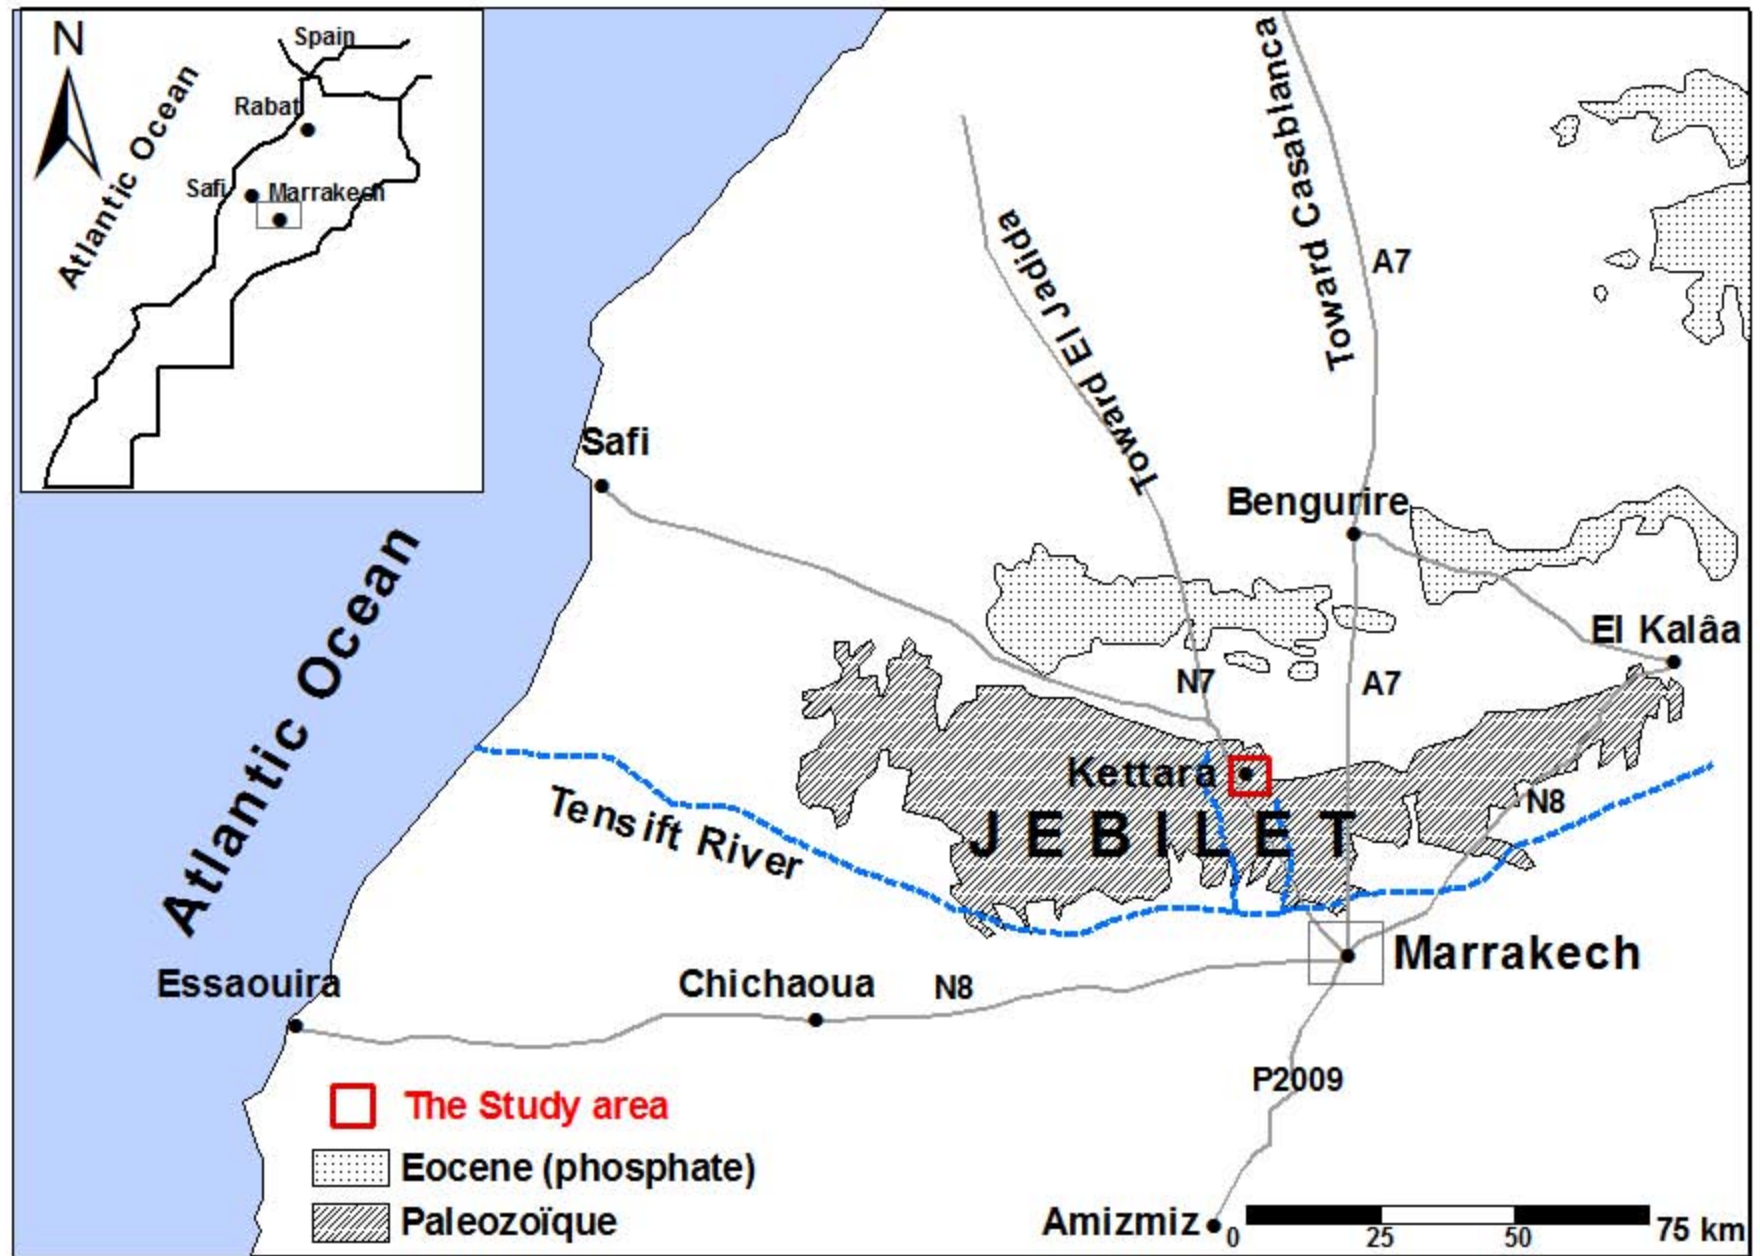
N
Spain
Rabat
Atlantic Ocean
Safi
Marrakech

Toward El Jadida
Toward Casablanca
A7
Safi
Bengurire
Atlantic Ocean
El Kalâa
N7
A7
Kettara
N8
Tensift River
JEBILET
Marrakech
Essaouira
Chichaoua
N8
P2009
The Study area
Eocene (phosphate)
Paleozoïque
Amizmiz
0
25
50
75 km